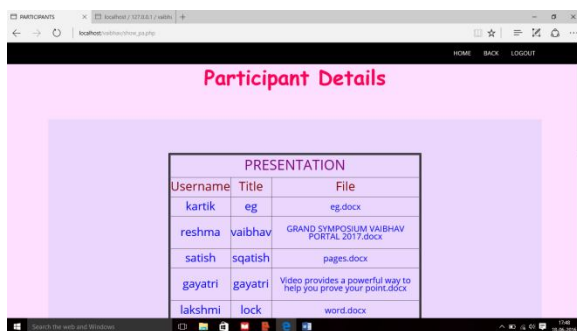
PARTICIPANTS × localhost / 127.0.0.1 / vaibh ×

localhost/vaibhav/show_pa.php

HOME BACK LOGOUT

Participant Details

| PRESENTATION | | |
|---|---|---|
| Username | Title | File |
| kartik | eg | eg.docx |
| reshma | vaibhav | GRAND SYMPOSIUM VAIBHAV PORTAL 2017.docx |
| satish | sqatish | pages.docx |
| gayatri | gayatri | Video provides a powerful way to help you prove your point.docx |
| lakshmi | lock | word.docx |

Search the web and Windows

17:49